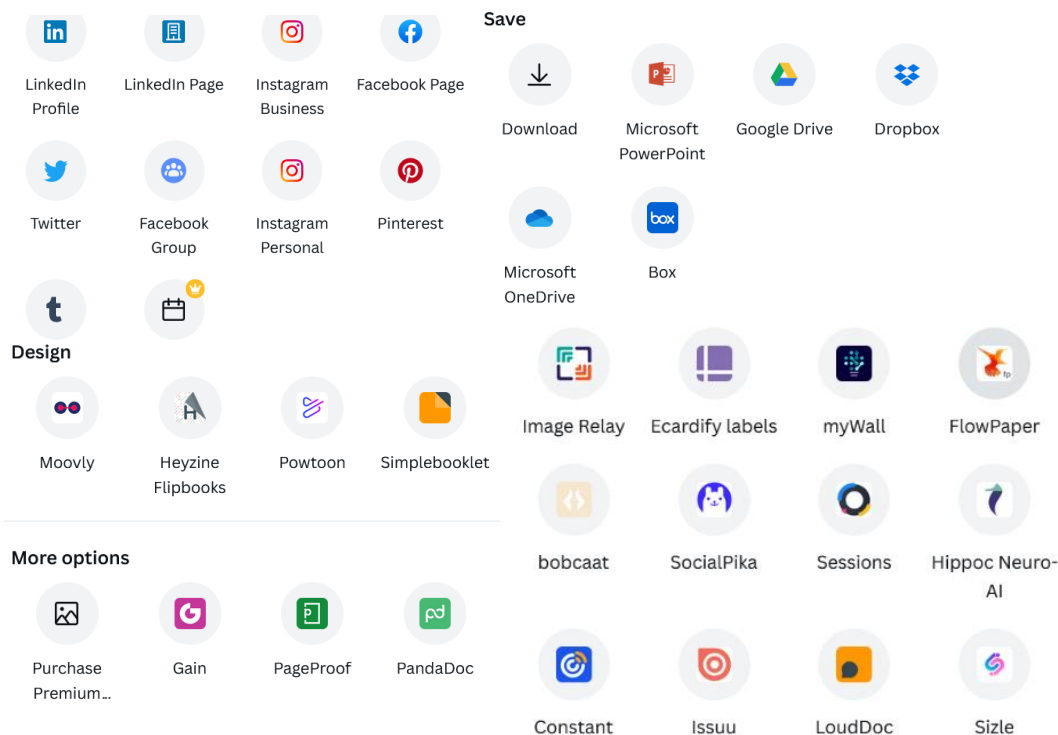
LinkedIn Profile
LinkedIn Page
Instagram Business
Facebook Page

Twitter
Facebook Group
Instagram Personal
Pinterest

Design

Moovly
Heyzine Flipbooks
Powtoon
Simplebooklet

More options

Purchase Premium...
Gain
PageProof
PandaDoc

Save

Download
Microsoft PowerPoint
Google Drive
Dropbox

Microsoft OneDrive
box
Box

Image Relay
Ecardify labels
myWall
FlowPaper

bobcaat
SocialPika
Sessions
Hippoc Neuro-AI

Constant
Issuu
LoudDoc
Sizle